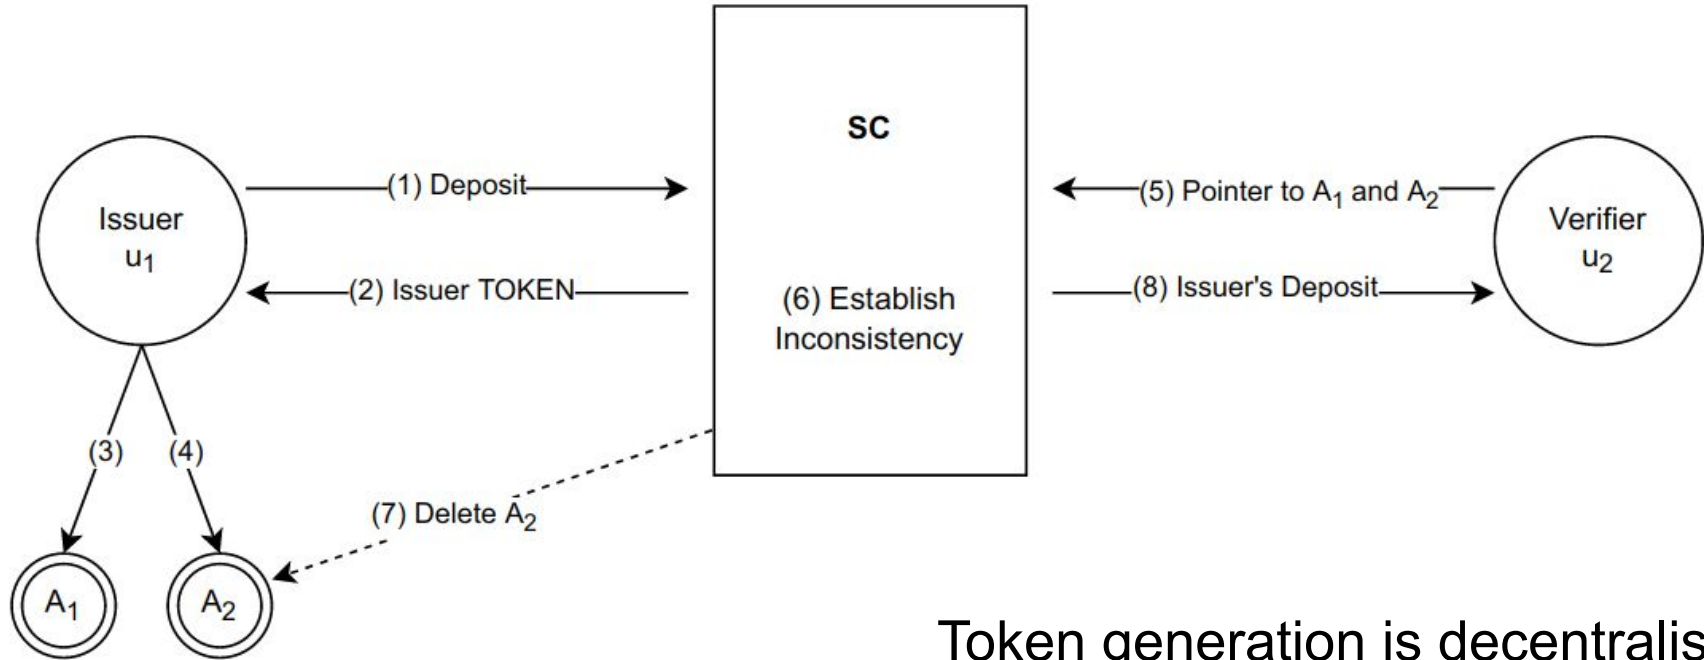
SC

Issuer $u_1$

(1) Deposit

(2) Issuer TOKEN

(5) Pointer to $A_1$ and $A_2$

Verifier $u_2$

(8) Issuer's Deposit

(6) Establish Inconsistency

(3)

(4)

(7) Delete $A_2$

$A_1$

$A_2$

Token generation is decentralis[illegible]